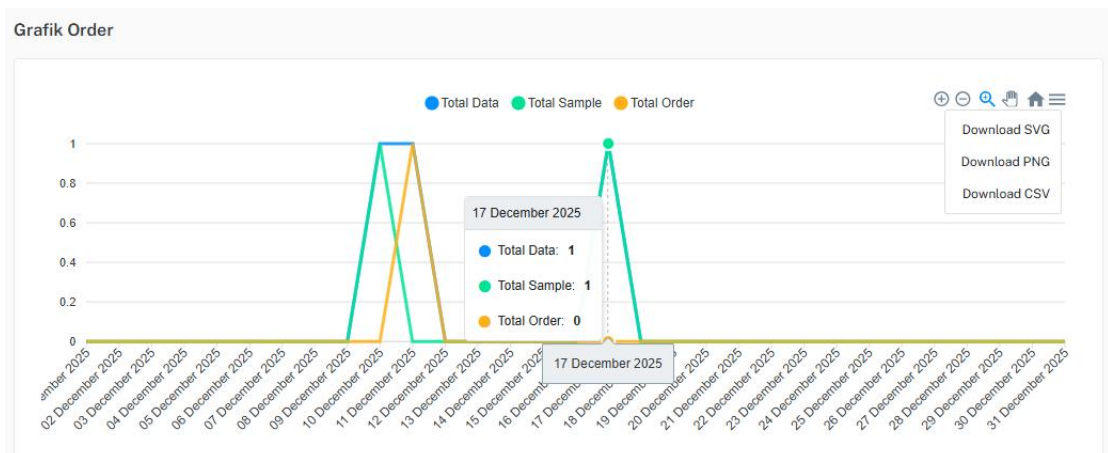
Grafik Order

Total Data
Total Sample
Total Order

Download SVG
Download PNG
Download CSV

1
0.8
0.6
0.4
0.2
0

17 December 2025
Total Data: 1
Total Sample: 1
Total Order: 0

17 December 2025

ember 2025
02 December 2025
03 December 2025
04 December 2025
05 December 2025
06 December 2025
07 December 2025
08 December 2025
09 December 2025
10 December 2025
11 December 2025
12 December 2025
13 December 2025
14 December 2025
15 December 2025
16 Decem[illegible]
17 Decem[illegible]
18 Decemb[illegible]
19 Decem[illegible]
20 December 2025
21 December 2025
22 December 2025
23 December 2025
24 December 2025
25 December 2025
26 December 2025
27 December 2025
28 December 2025
29 December 2025
30 December 2025
31 December 2025